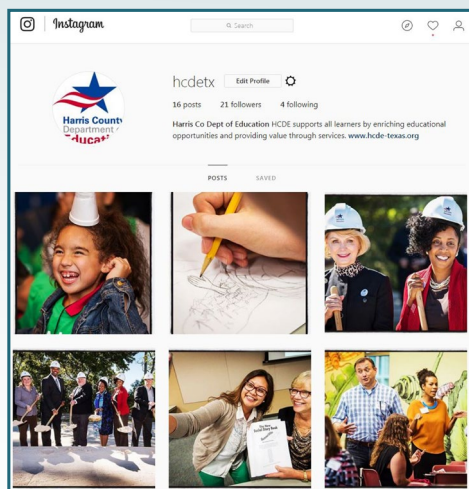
Instagram

Search

Harris County Department of Education

hcdetx Edit Profile

16 posts 21 followers 4 following

Harris Co Dept of Education HCDE supports all learners by enriching educational opportunities and providing value through services. www.hcde-texas.org

POSTS SAVED